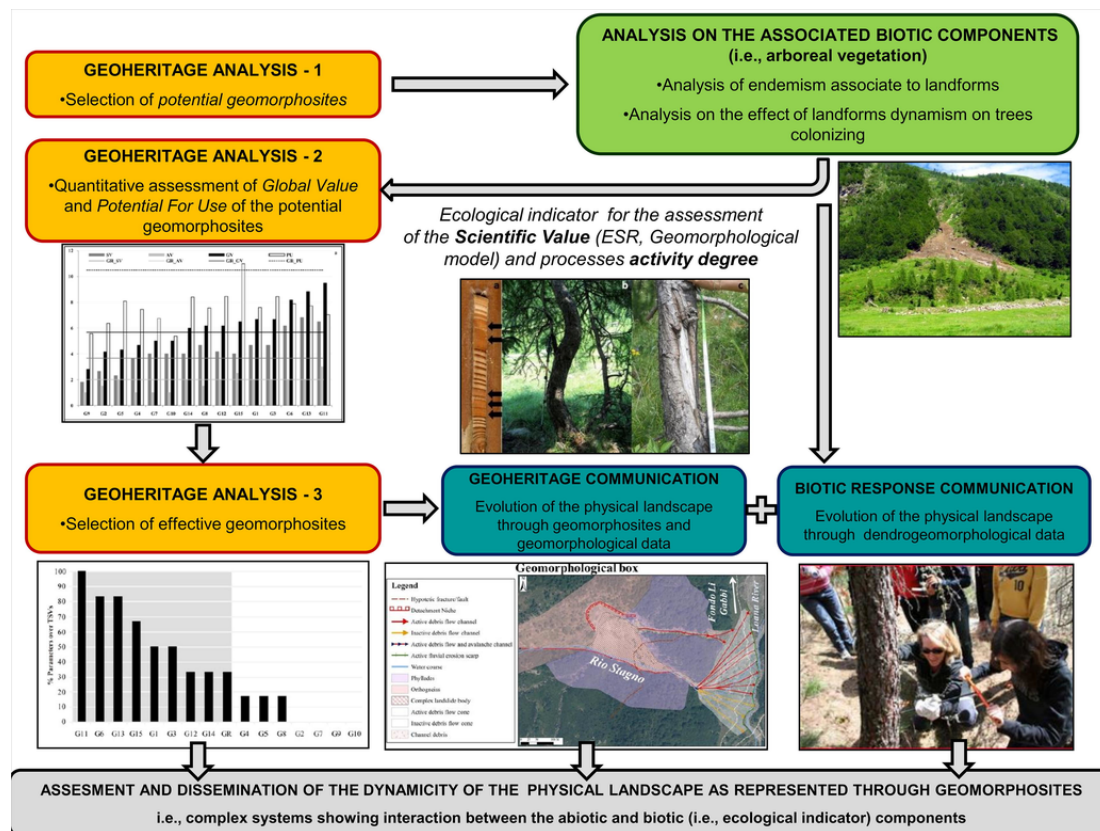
GEOHERITAGE ANALYSIS - 1
•Selection of *potential geomorphosites*

ANALYSIS ON THE ASSOCIATED BIOTIC COMPONENTS
(i.e., arboreal vegetation)
•Analysis of endemism associate to landforms
•Analysis on the effect of landforms dynamism on trees colonizing

GEOHERITAGE ANALYSIS - 2
•Quantitative assessment of *Global Value* and *Potential For Use* of the potential geomorphosites

SV AV GV PU
GR_SV GR_AV GR_GV GR_PU

G9 G2 G5 G4 G7 G10 G14 G8 G12 G15 G1 G3 G6 G13 G11

Ecological indicator for the assessment of the ***Scientific Value*** (ESR, Geomorphological model) and processes ***activity degree***

a b c

GEOHERITAGE ANALYSIS - 3
•Selection of effective geomorphosites

GEOHERITAGE COMMUNICATION
Evolution of the physical landscape through geomorphosites and geomorphological data

BIOTIC RESPONSE COMMUNICATION
Evolution of the physical landscape through dendrogeomorphological data

% Parameters over TSVs
100 90 80 70 60 50 40 30 20 10 0
G11 G6 G13 G15 G1 G3 G12 G14 GR G4 G5 G8 G2 G7 G9 G10

Geomorphological box
Legend
Hypotetic fracture/fault
Detachment Niche
Active debris flow channel
Inactive debris flow channel
Active debris flow and avalanche channel
Active fluvial erosion scarp
Water course
Phyllades
Orthogneiss
Complex landslide body
Active debris flow cone
Inactive debris flow cone
Colluvial debris
Rio Stagno
Fondo Li Gabbi
Fiume River

ASSESMENT AND DISSEMINATION OF THE DYNAMICITY OF THE PHYSICAL LANDSCAPE AS REPRESENTED THROUGH GEOMORPHOSITES
i.e., complex systems showing interaction between the abiotic and biotic (i.e., ecological indicator) components